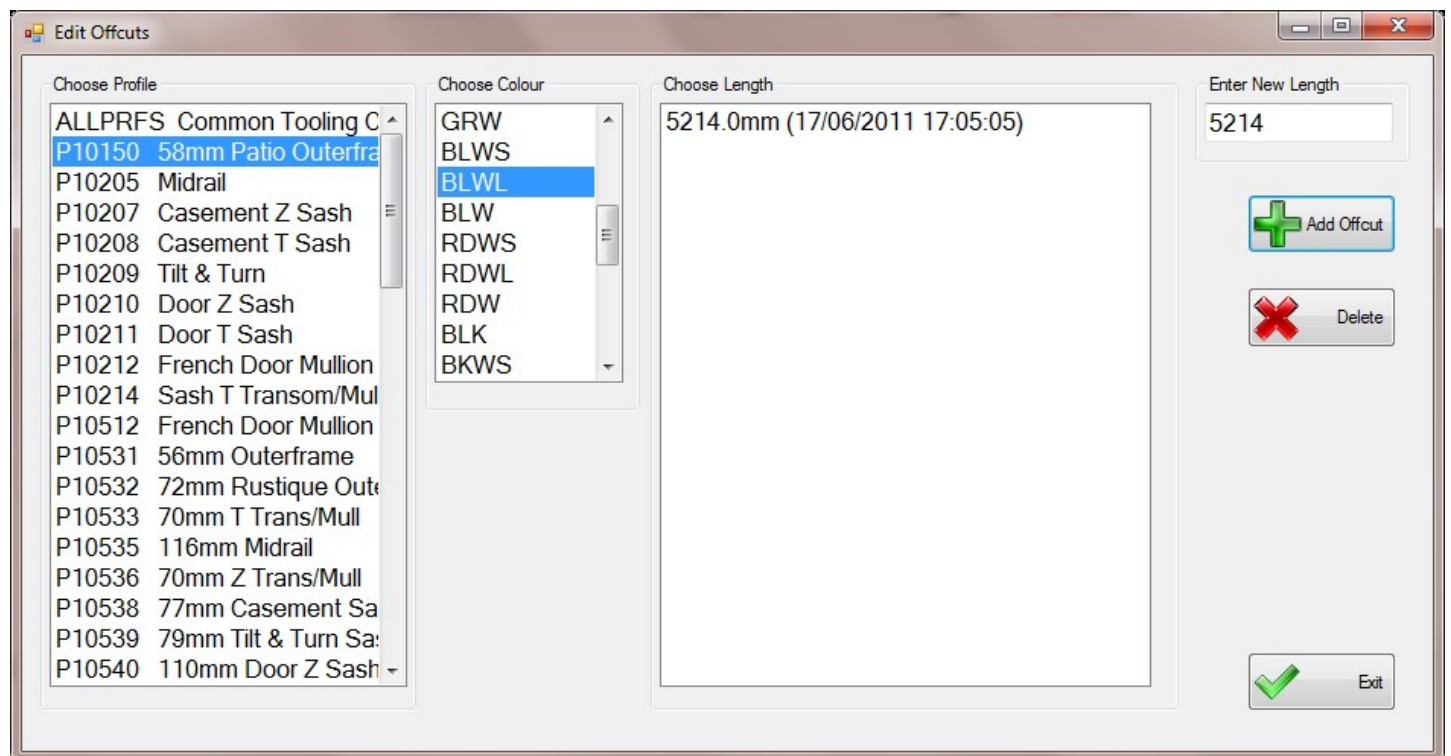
Edit Offcuts

Choose Profile

ALLPRFS Common Tooling C
P10150 58mm Patio Outerfra
P10205 Midrail
P10207 Casement Z Sash
P10208 Casement T Sash
P10209 Tilt & Turn
P10210 Door Z Sash
P10211 Door T Sash
P10212 French Door Mullion
P10214 Sash T Transom/Mul
P10512 French Door Mullion
P10531 56mm Outerframe
P10532 72mm Rustique Oute
P10533 70mm T Trans/Mull
P10535 116mm Midrail
P10536 70mm Z Trans/Mull
P10538 77mm Casement Sa
P10539 79mm Tilt & Turn Sa
P10540 110mm Door Z Sash

Choose Colour

GRW
BLWS
BLWL
BLW
RDWS
RDWL
RDW
BLK
BKWS

Choose Length

5214.0mm (17/06/2011 17:05:05)

Enter New Length

5214

Add Offcut

Delete

Exit